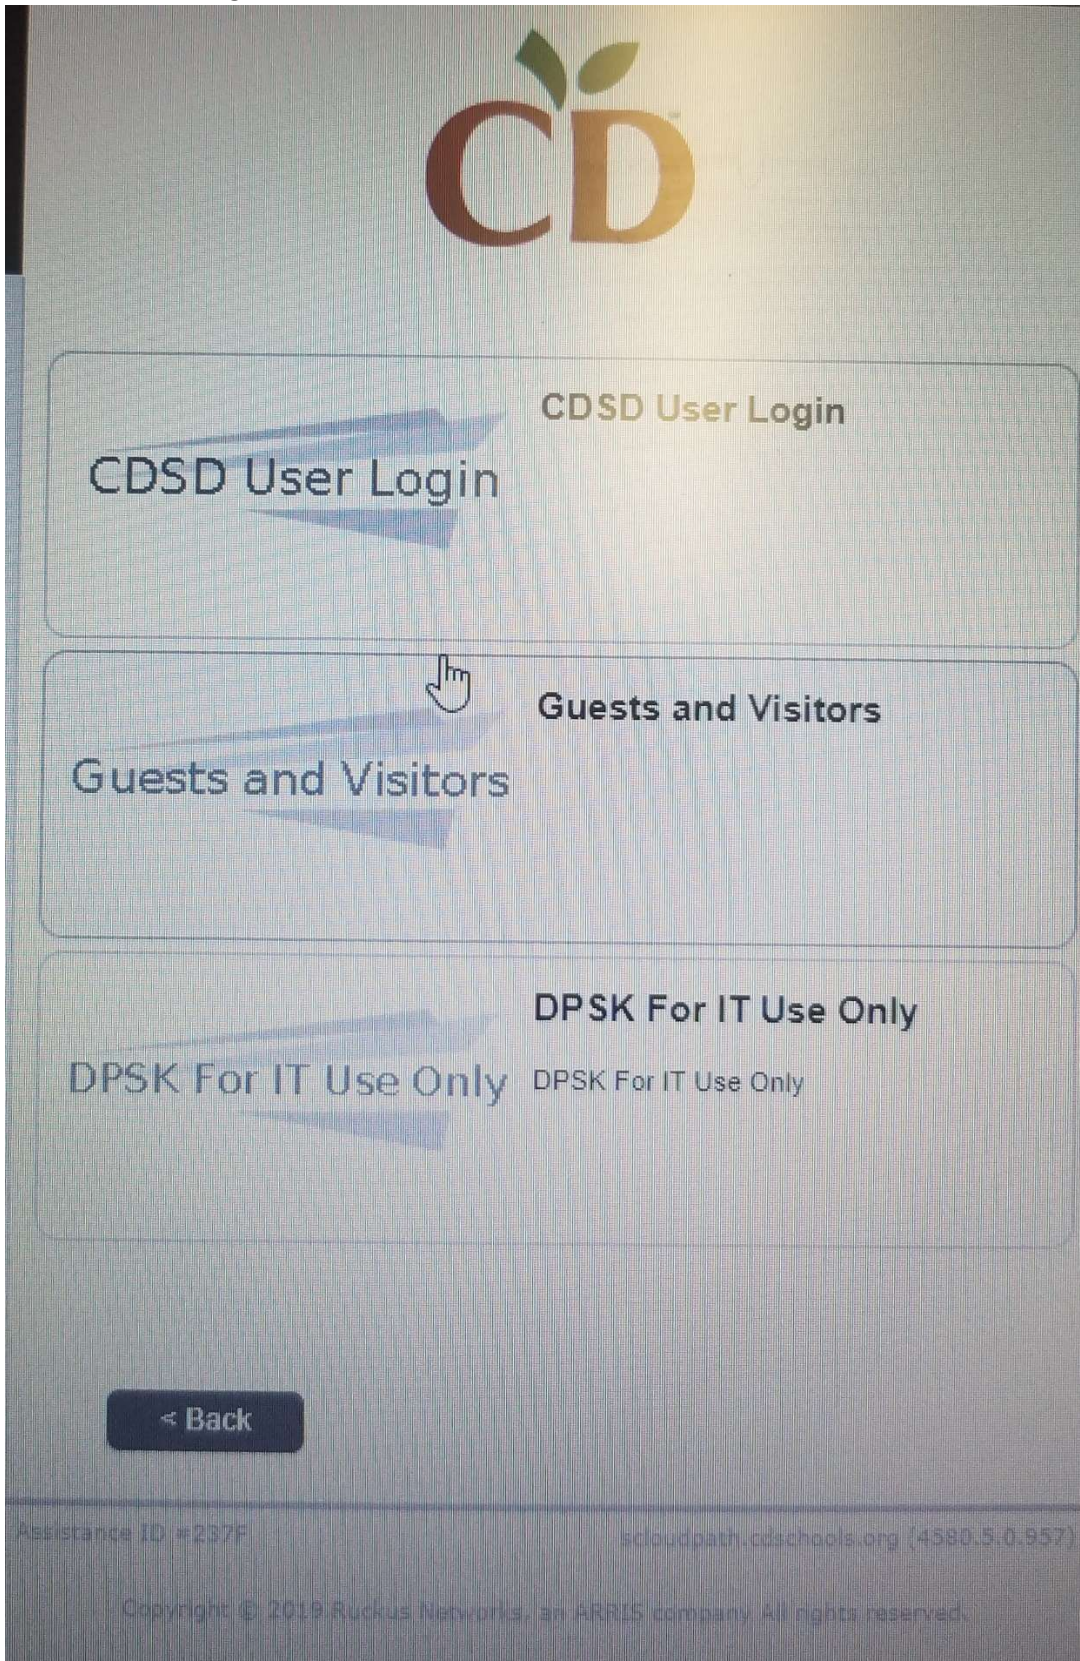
CD

CDSD User Login

CDSD User Login

Guests and Visitors

Guests and Visitors

DPSK For IT Use Only

DPSK For IT Use Only

DPSK For IT Use Only

< Back

Assistance ID #237F

scloudpath.cdschools.org (4580.5.0.957)

Copyright © 2019 Ruckus Networks, an ARRIS company All rights reserved.